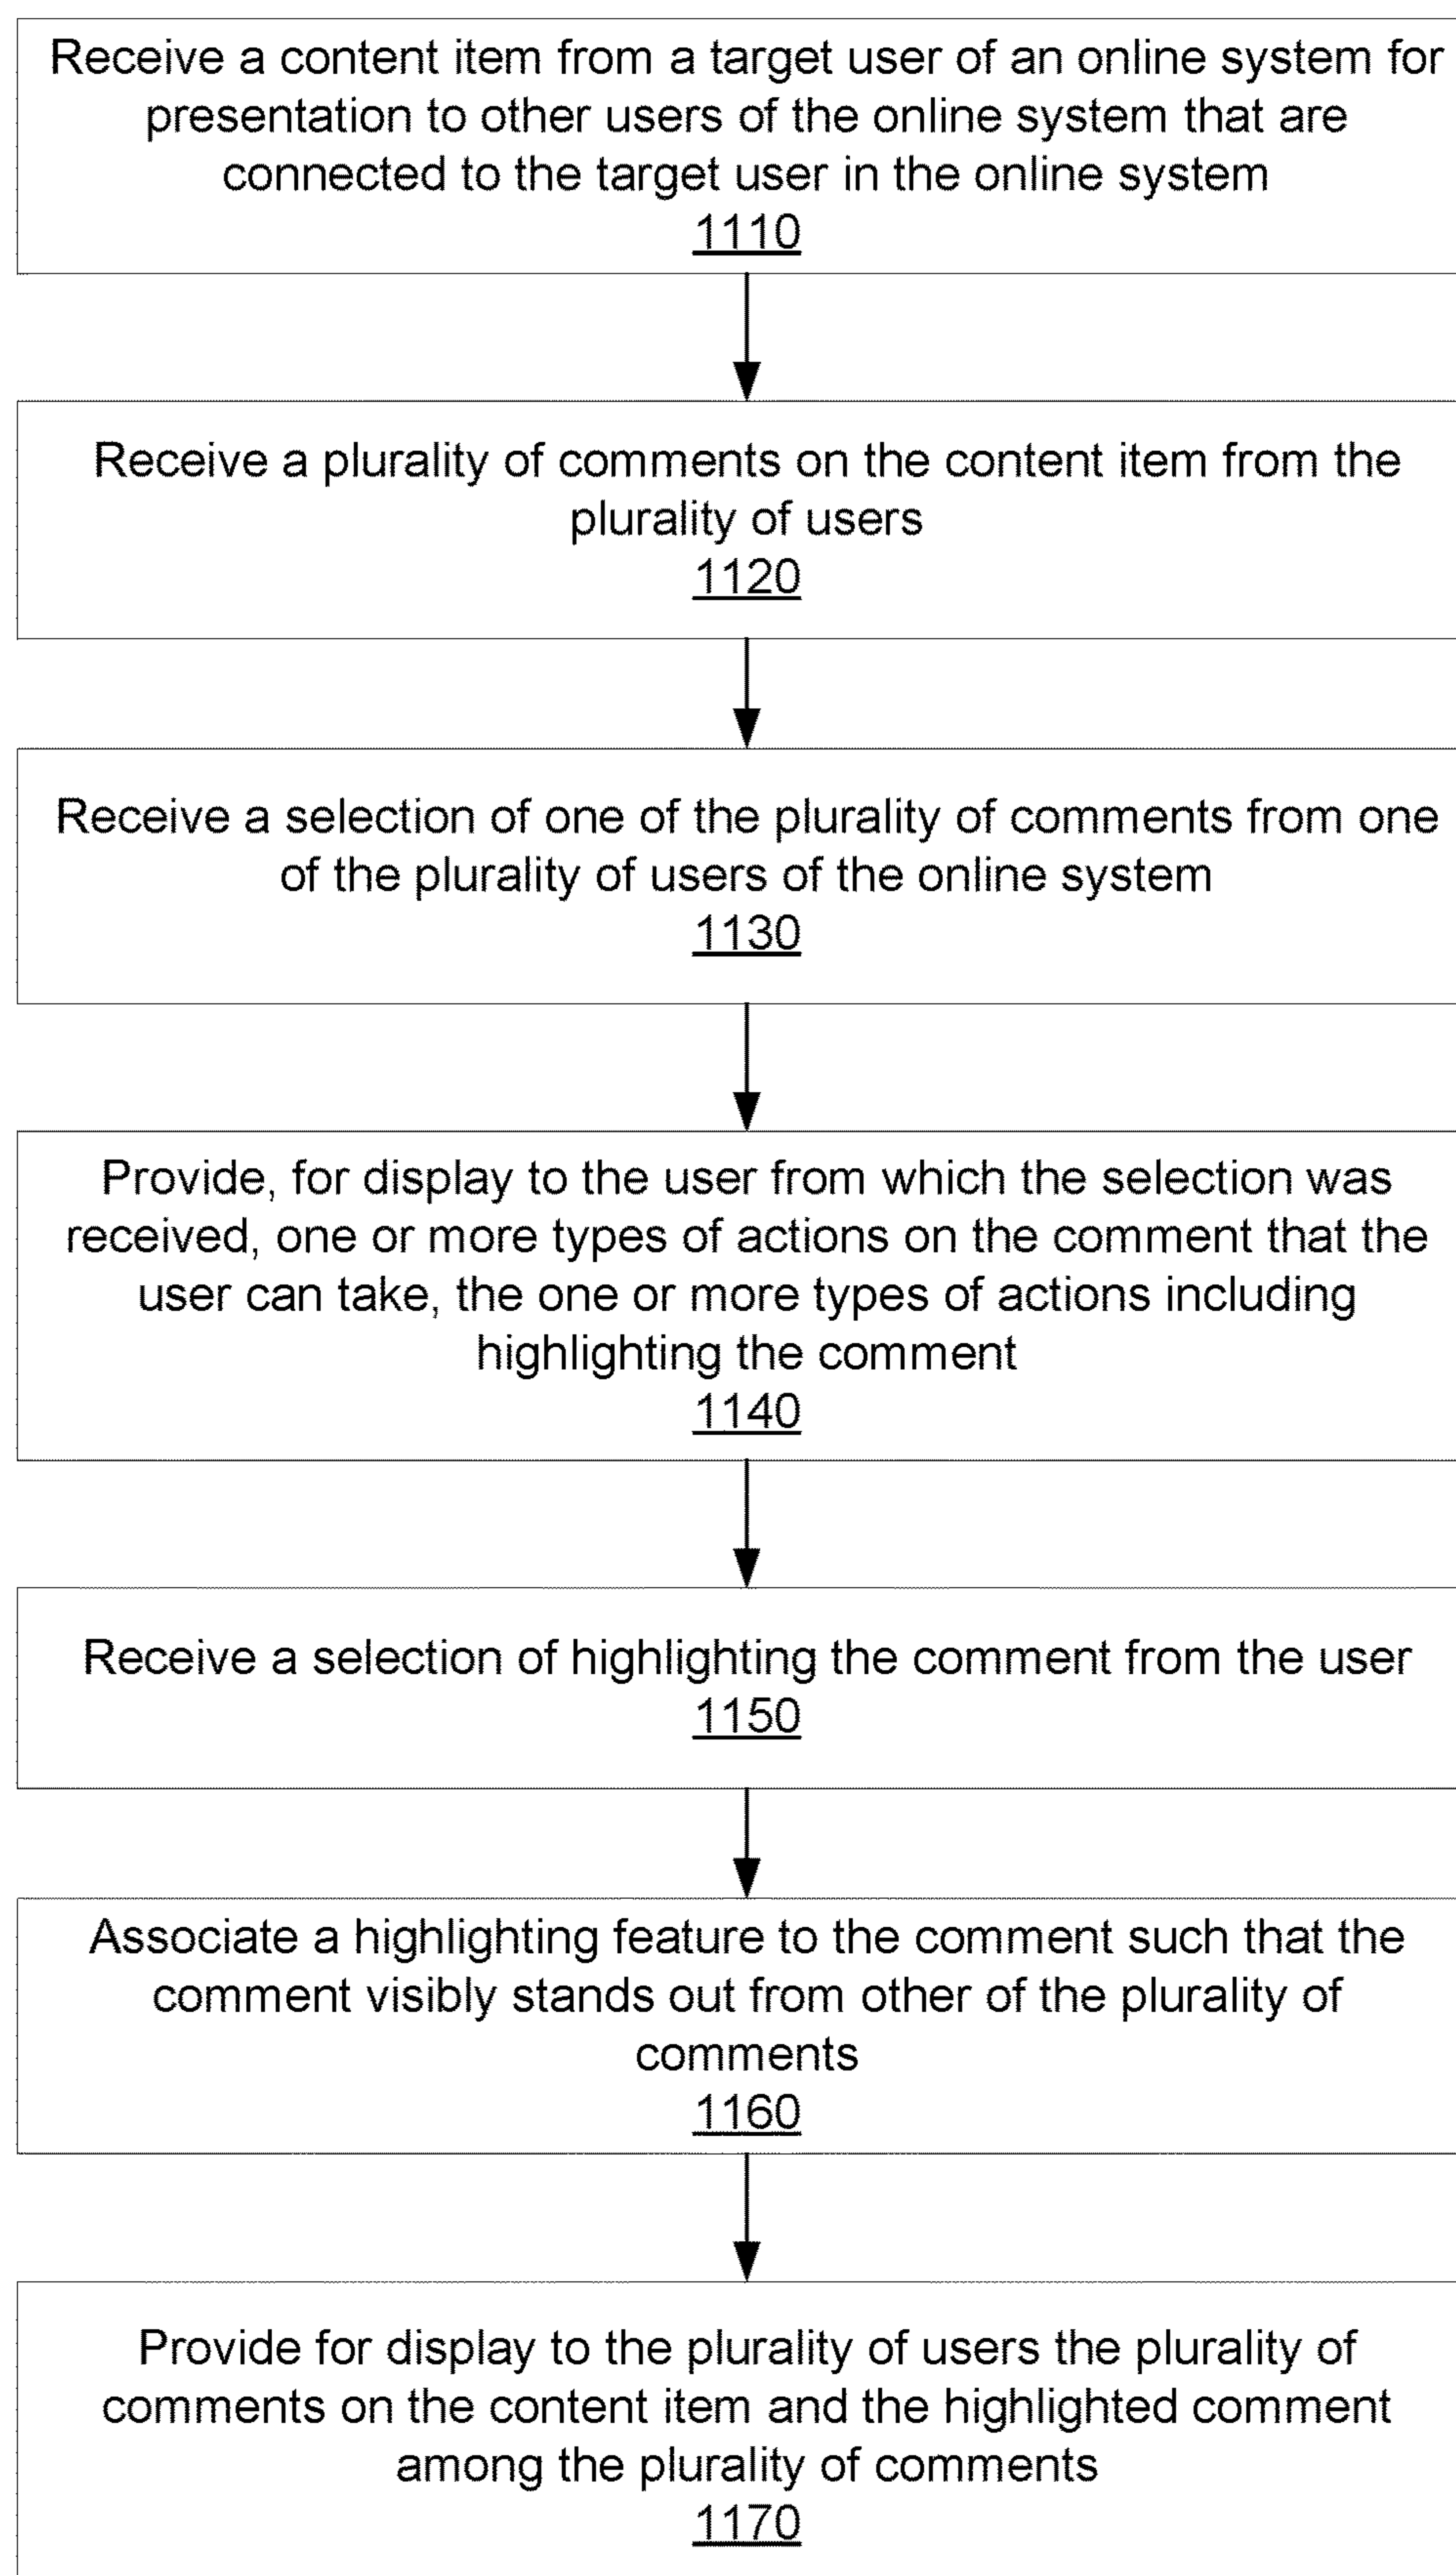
Receive a content item from a target user of an online system for presentation to other users of the online system that are connected to the target user in the online system
1110

Receive a plurality of comments on the content item from the plurality of users
1120

Receive a selection of one of the plurality of comments from one of the plurality of users of the online system
1130

Provide, for display to the user from which the selection was received, one or more types of actions on the comment that the user can take, the one or more types of actions including highlighting the comment
1140

Receive a selection of highlighting the comment from the user
1150

Associate a highlighting feature to the comment such that the comment visibly stands out from other of the plurality of comments
1160

Provide for display to the plurality of users the plurality of comments on the content item and the highlighted comment among the plurality of comments
1170